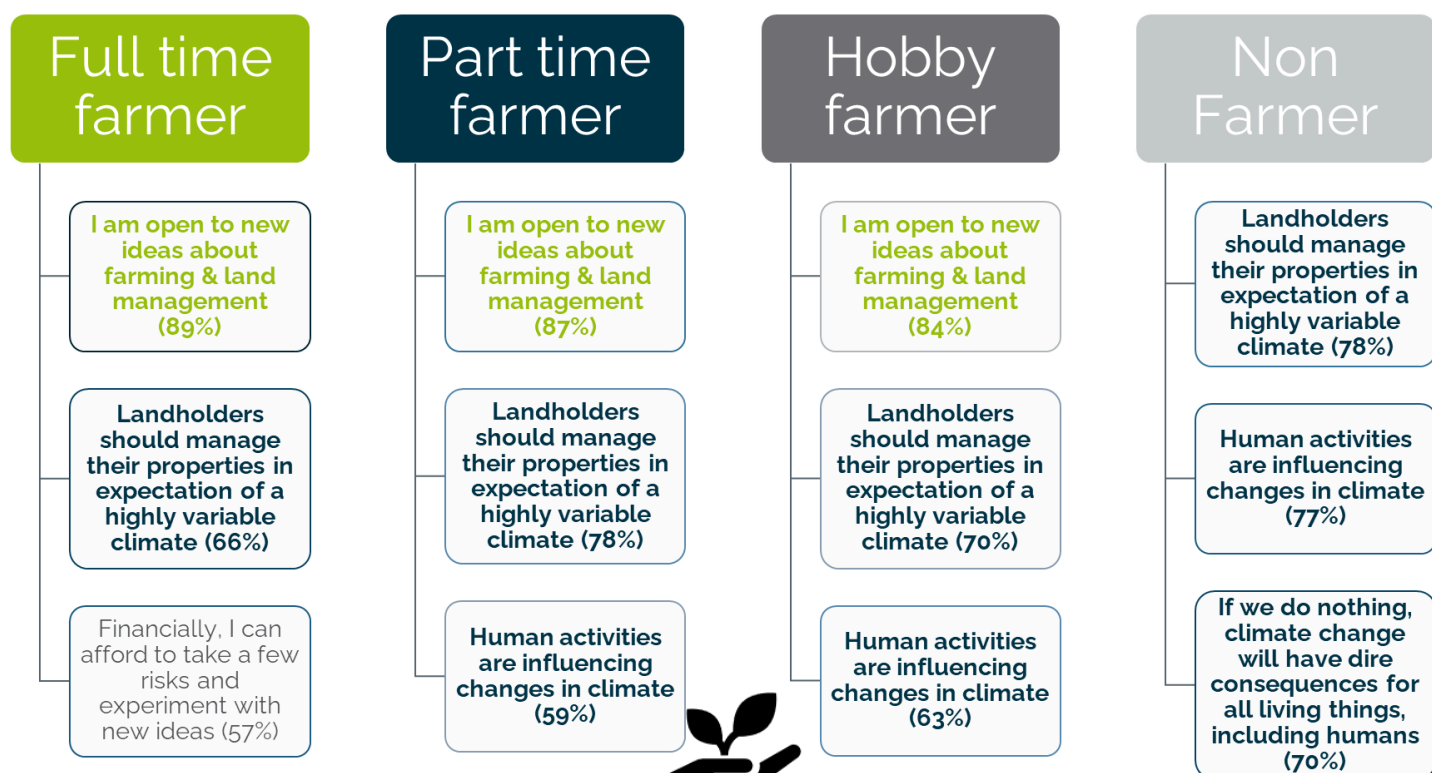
Full time farmer

I am open to new ideas about farming & land management (89%)

Landholders should manage their properties in expectation of a highly variable climate (66%)

Financially, I can afford to take a few risks and experiment with new ideas (57%)

Part time farmer

I am open to new ideas about farming & land management (87%)

Landholders should manage their properties in expectation of a highly variable climate (78%)

Human activities are influencing changes in climate (59%)

Hobby farmer

I am open to new ideas about farming & land management (84%)

Landholders should manage their properties in expectation of a highly variable climate (70%)

Human activities are influencing changes in climate (63%)

Non Farmer

Landholders should manage their properties in expectation of a highly variable climate (78%)

Human activities are influencing changes in climate (77%)

If we do nothing, climate change will have dire consequences for all living things, including humans (70%)